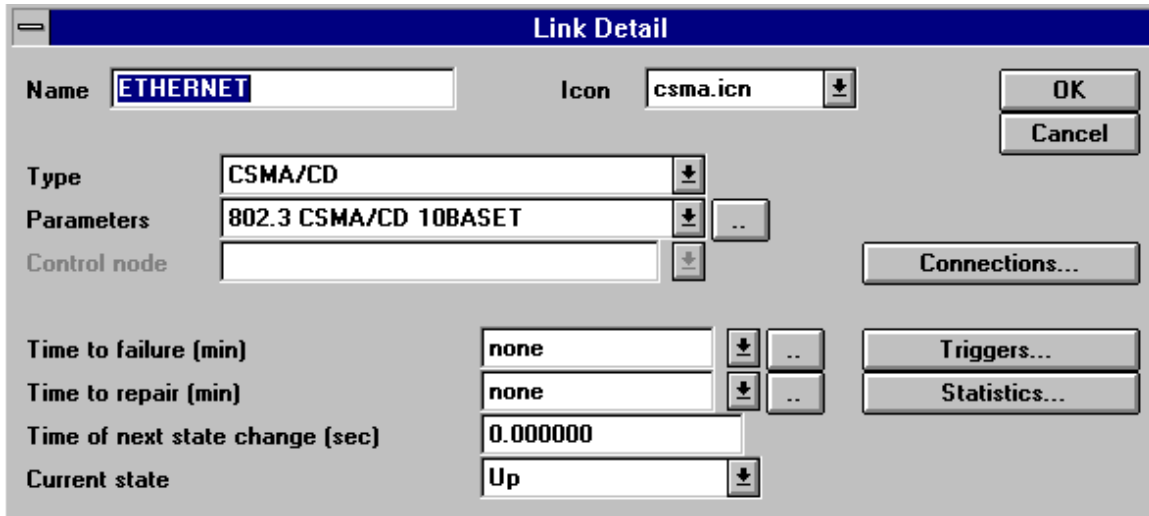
Link Detail

Name ETHERNET

Icon csma.icn

OK

Cancel

Type CSMA/CD

Parameters 802.3 CSMA/CD 10BASET ..

Control node

Connections...

Time to failure (min) none ..

Triggers...

Time to repair (min) none ..

Statistics...

Time of next state change (sec) 0.000000

Current state Up